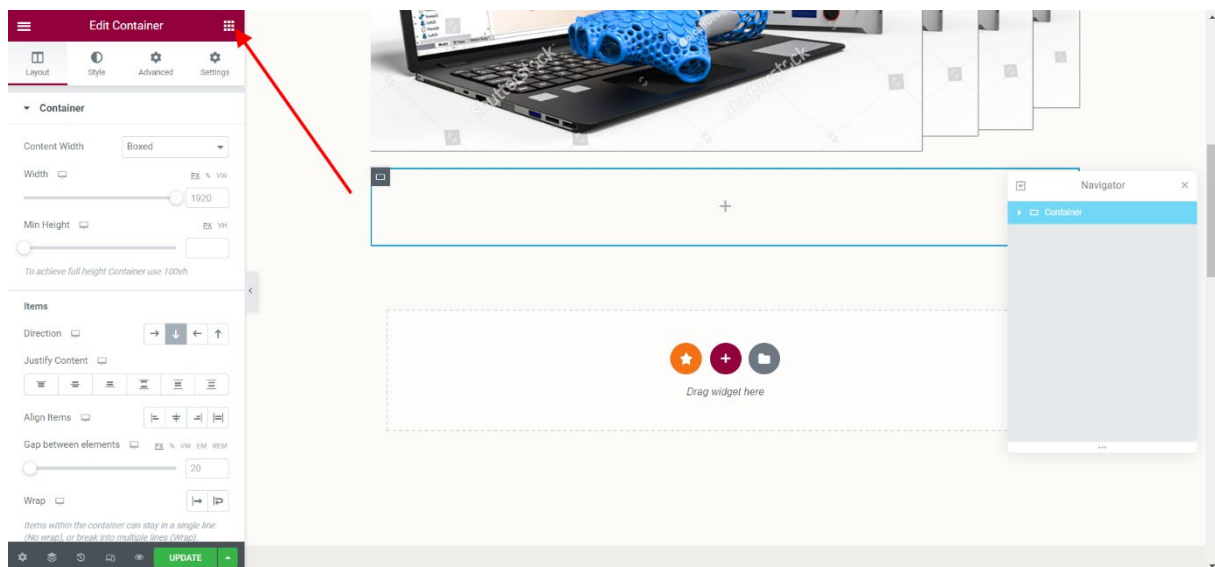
Edit Container

Layout Style Advanced Settings

Container

Content Width Boxed

Width PX % VW

1920

Min Height PX VH

To achieve full height Container use 100vh.

Items

Direction

Justify Content

Align Items

Gap between elements PX % VW EM REM

20

Wrap

Items within the container can stay in a single line (No wrap), or break into multiple lines (Wrap).

UPDATE

+

Drag widget here

Navigator

Container